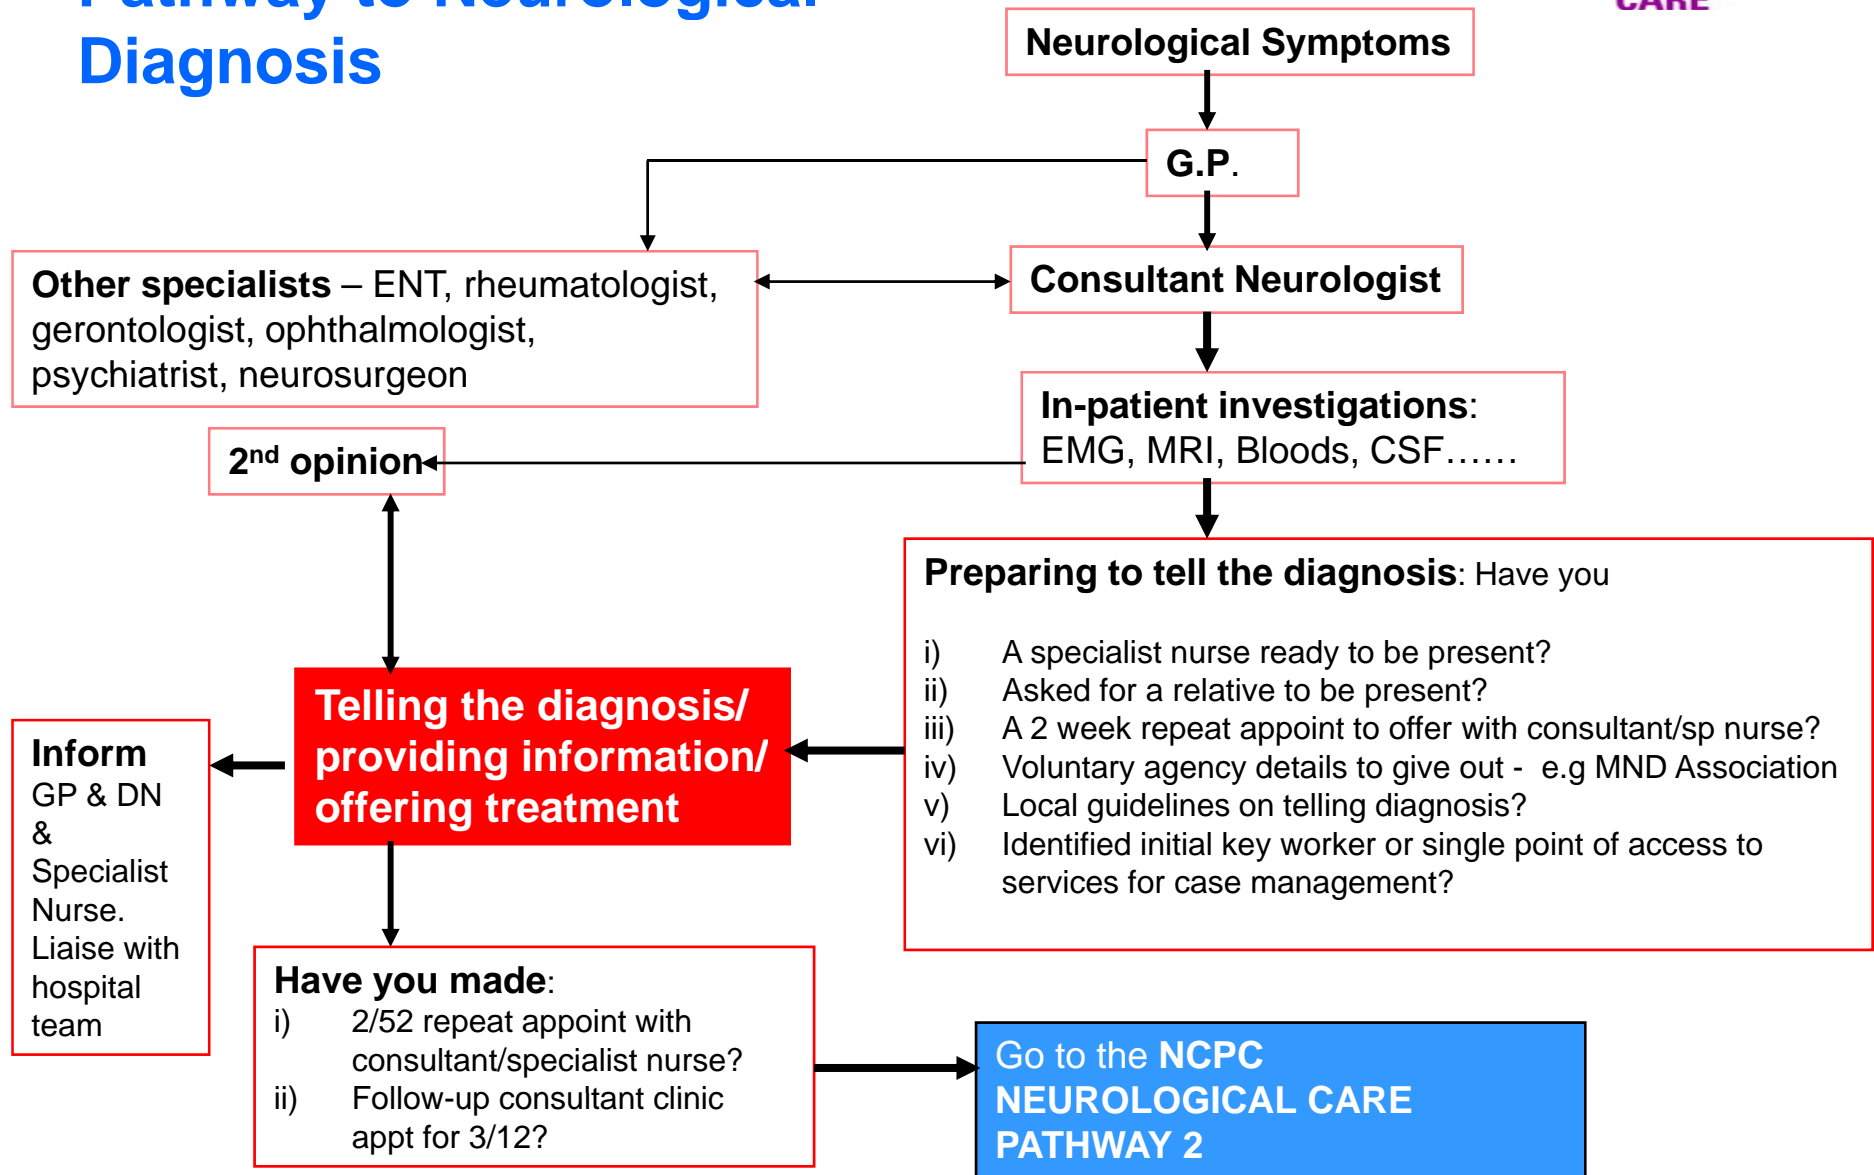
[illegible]
Diagnosis

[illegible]

Neurological Symptoms

G.P.

Other specialists – ENT, rheumatologist, gerontologist, ophthalmologist, psychiatrist, neurosurgeon

Consultant Neurologist

In-patient investigations: EMG, MRI, Bloods, CSF……

$2^{nd}$ opinion

Preparing to tell the diagnosis: Have you

i) A specialist nurse ready to be present?
ii) Asked for a relative to be present?
iii) A 2 week repeat appoint to offer with consultant/sp nurse?
iv) Voluntary agency details to give out - e.g MND Association
v) Local guidelines on telling diagnosis?
vi) Identified initial key worker or single point of access to services for case management?

Telling the diagnosis/ providing information/ offering treatment

Inform GP & DN & Specialist Nurse. Liaise with hospital team

Have you made:
i) 2/52 repeat appoint with consultant/specialist nurse?
ii) Follow-up consultant clinic appt for 3/12?

Go to the NCPC NEUROLOGICAL CARE PATHWAY 2